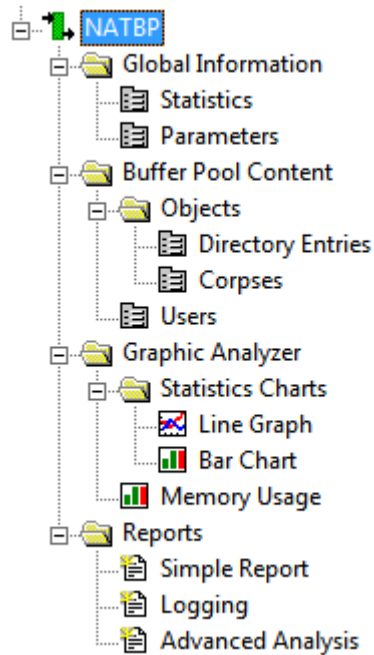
NATBP
Global Information
Statistics
Parameters
Buffer Pool Content
Objects
Directory Entries
Corpses
Users
Graphic Analyzer
Statistics Charts
Line Graph
Bar Chart
Memory Usage
Reports
Simple Report
Logging
Advanced Analysis